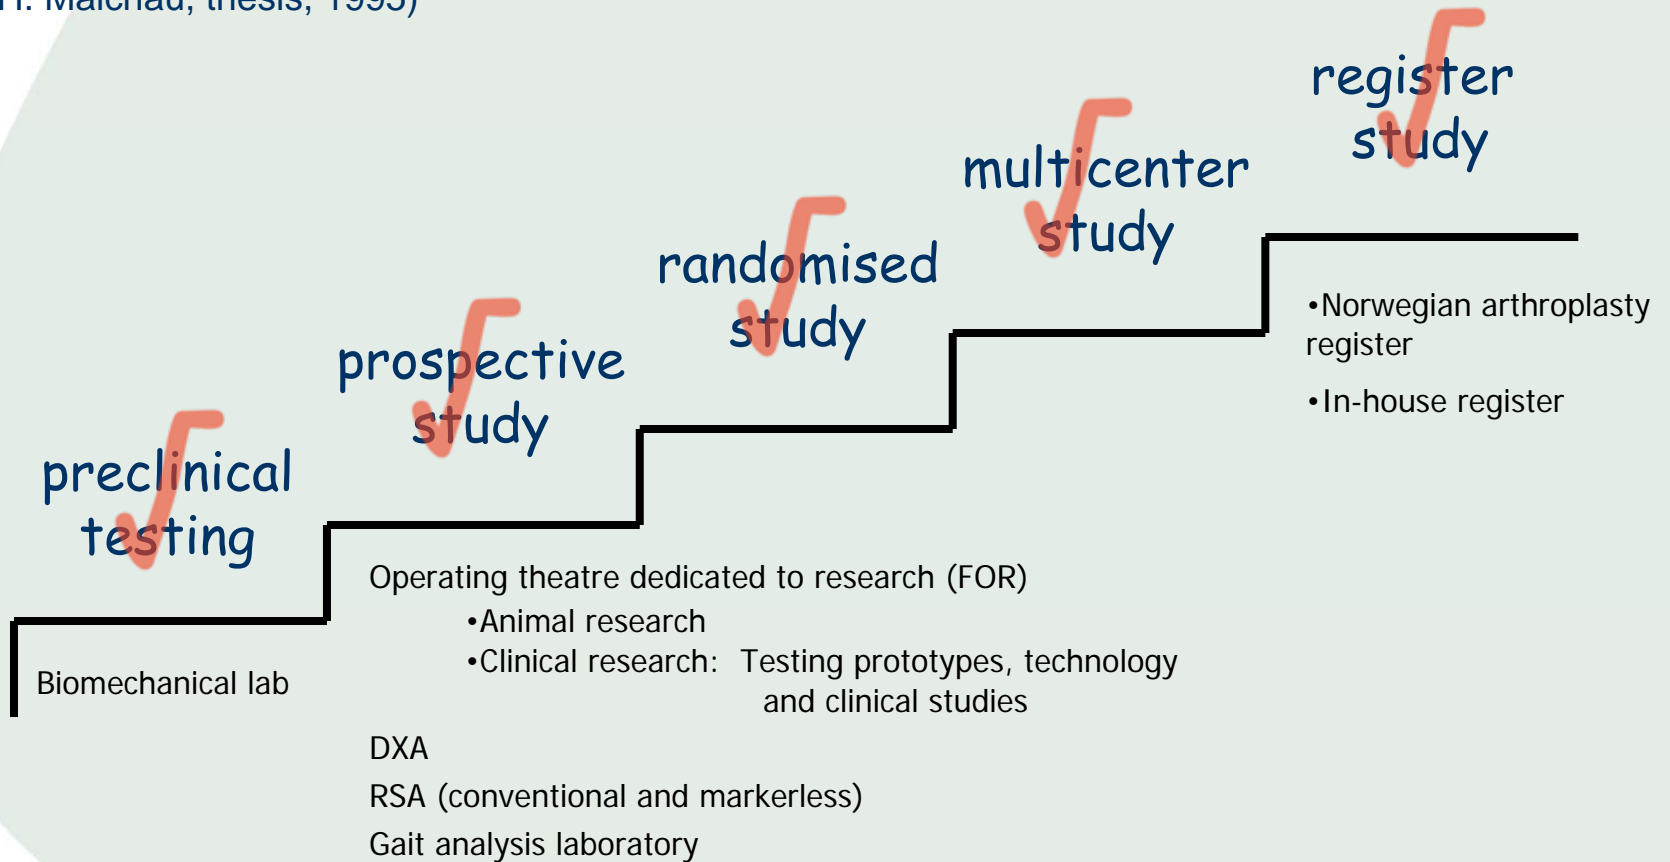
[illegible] Malchau, thesis, 1995)

register study

multicenter study

randomised study

prospective study

preclinical testing

•Norwegian arthroplasty register

•In-house register

Operating theatre dedicated to research (FOR)

•Animal research

•Clinical research: Testing prototypes, technology and clinical studies

Biomechanical lab

DXA

RSA (conventional and markerless)

Gait analysis laboratory